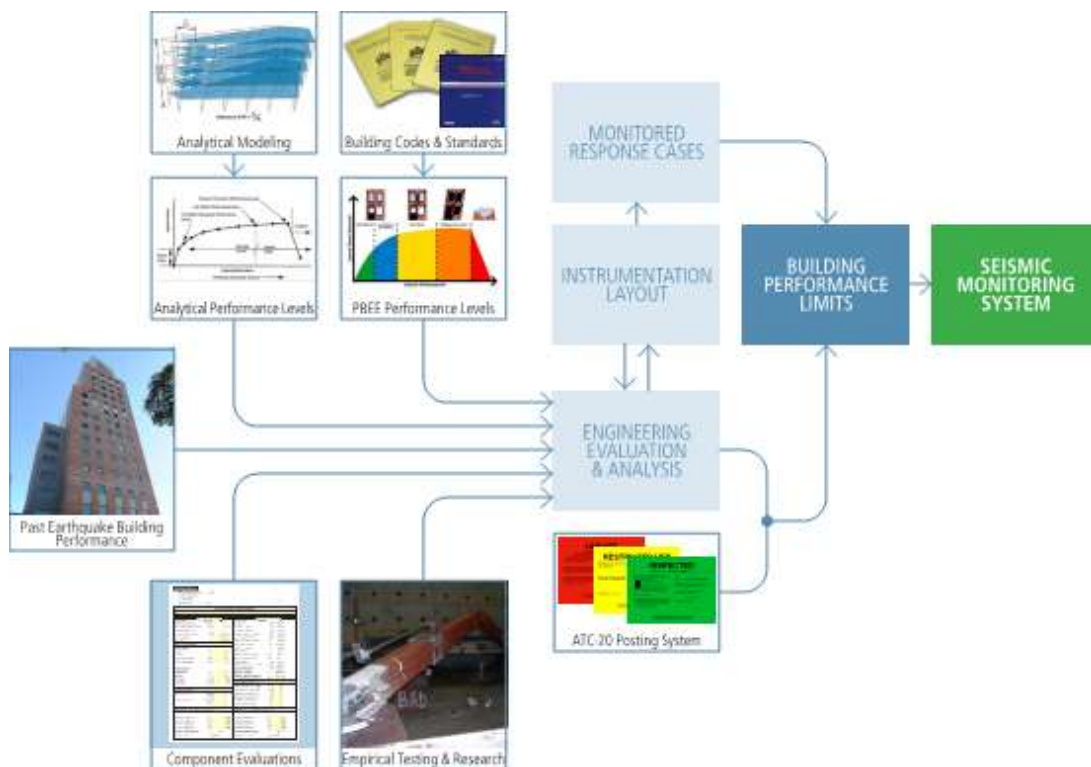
Analytical Modeling

Building Codes & Standards

Analytical Performance Levels

PBEE Performance Levels

MONITORED RESPONSE CASES

INSTRUMENTATION LAYOUT

BUILDING PERFORMANCE LIMITS

SEISMIC MONITORING SYSTEM

Past Earthquake Building Performance

ENGINEERING EVALUATION & ANALYSIS

INSPECTED

ATC-20 Posting System

Component Evaluations

Empirical Testing & Research